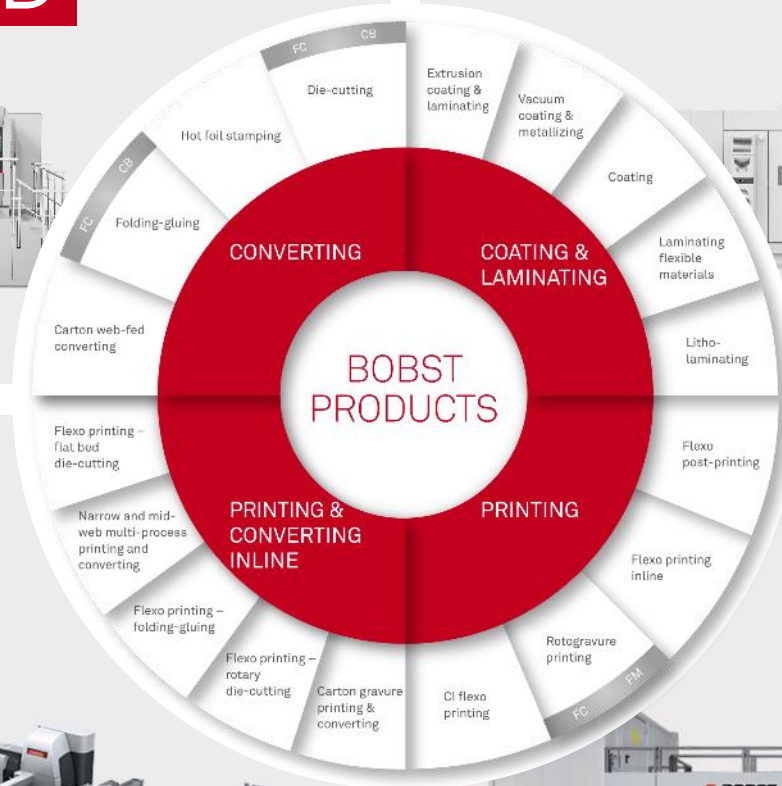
B

BOBST PRODUCTS

CONVERTING

FC CB
Die-cutting

Hot foil stamping

CB FC
Folding-gluing

Carton web-fed converting

COATING & LAMINATING

Extrusion coating & laminating

Vacuum coating & metallizing

Coating

Laminating flexible materials

Litho-laminating

PRINTING

Flexo post-printing

Flexo printing inline

Rotogravure printing

FC FM

CI flexo printing

PRINTING & CONVERTING INLINE

Carton gravure printing & converting

Flexo printing – rotary die-cutting

Flexo printing – folding-gluing

Narrow and mid-web multi-process printing and converting

Flexo printing – flat bed die-cutting